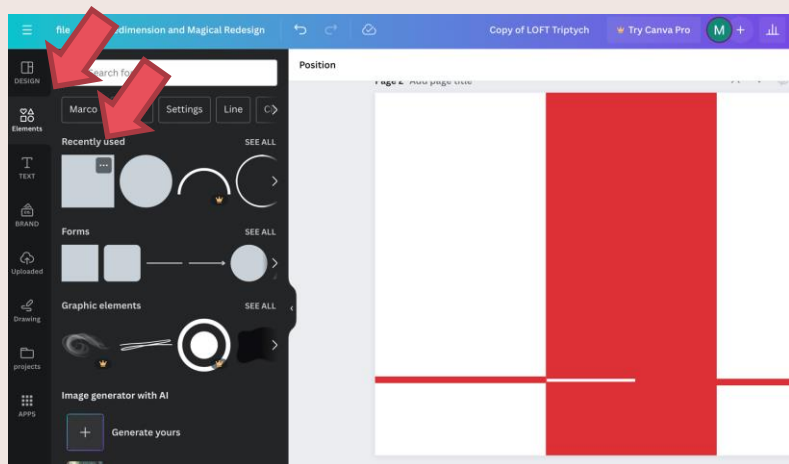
file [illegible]dimension and Magical Redesign

Copy of LOFT Triptych

Try Canva Pro

M

DESIGN

Elements

TEXT

BRAND

Uploaded

Drawing

projects

APPS

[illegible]earch fo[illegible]

Marco

Settings

Line

C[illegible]

Recently used

SEE ALL

Forms

SEE ALL

Graphic elements

SEE ALL

Image generator with AI

Generate yours

Position

Page 2 - Add page title